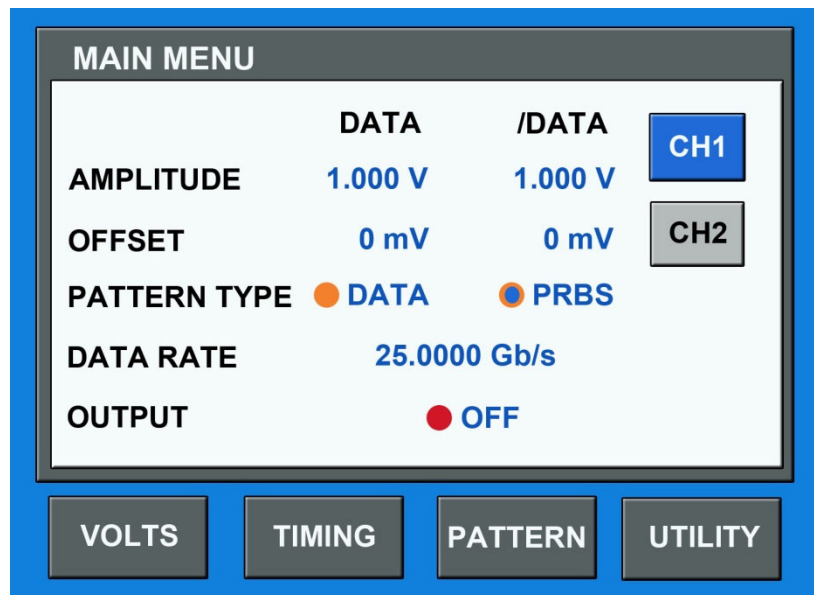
MAIN MENU

| | DATA | /DATA |
|---|---|---|
| AMPLITUDE | 1.000 V | 1.000 V |
| OFFSET | 0 mV | 0 mV |
| PATTERN TYPE | DATA | PRBS |
| DATA RATE | 25.0000 Gb/s | |
| OUTPUT | OFF | |

CH1
CH2

VOLTS TIMING PATTERN UTILITY